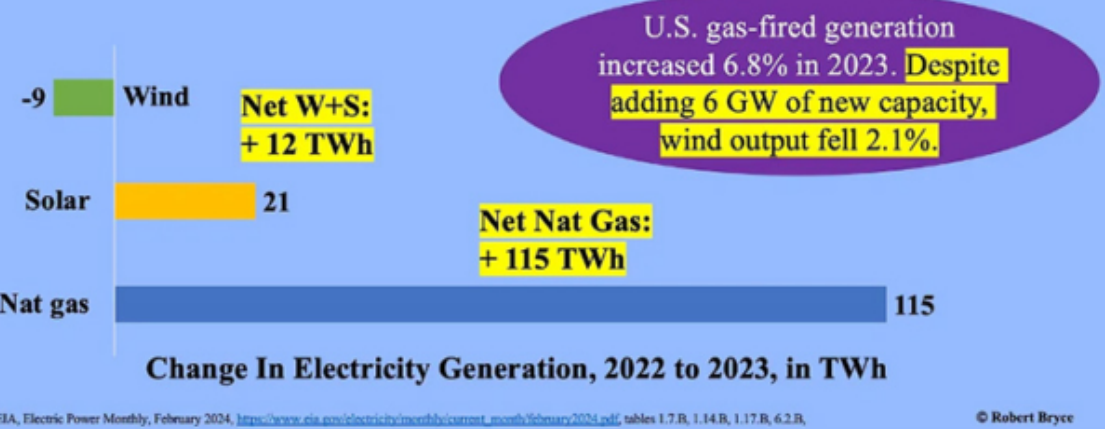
U.S. gas-fired generation increased 6.8% in 2023. Despite adding 6 GW of new capacity, wind output fell 2.1%.

-9 Wind

Net W+S: + 12 TWh

Solar 21

Net Nat Gas: + 115 TWh

Nat gas 115

Change In Electricity Generation, 2022 to 2023, in TWh

EIA, Electric Power Monthly, February 2024, https://www.eia.gov/electricity/monthly/current_month/february2024.pdf, tables 1.7.B, 1.14.B, 1.17.B, 6.2.B,

© Robert Bryce